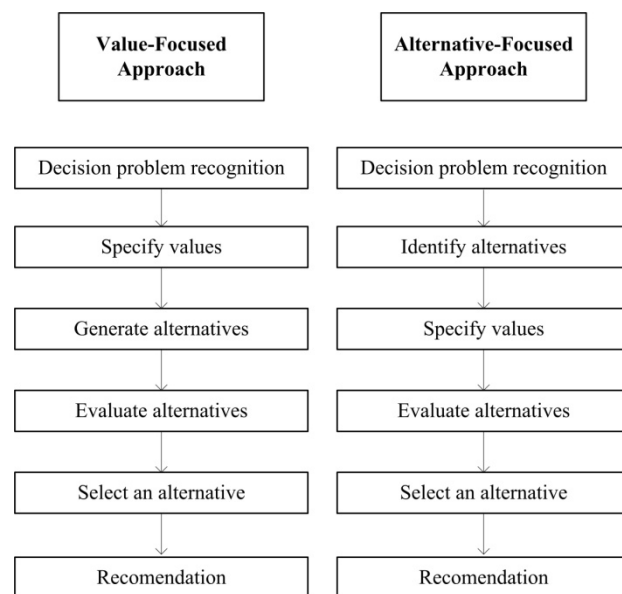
Value-Focused Approach

Decision problem recognition

Specify values

Generate alternatives

Evaluate alternatives

Select an alternative

Recomendation

Alternative-Focused Approach

Decision problem recognition

Identify alternatives

Specify values

Evaluate alternatives

Select an alternative

Recomendation